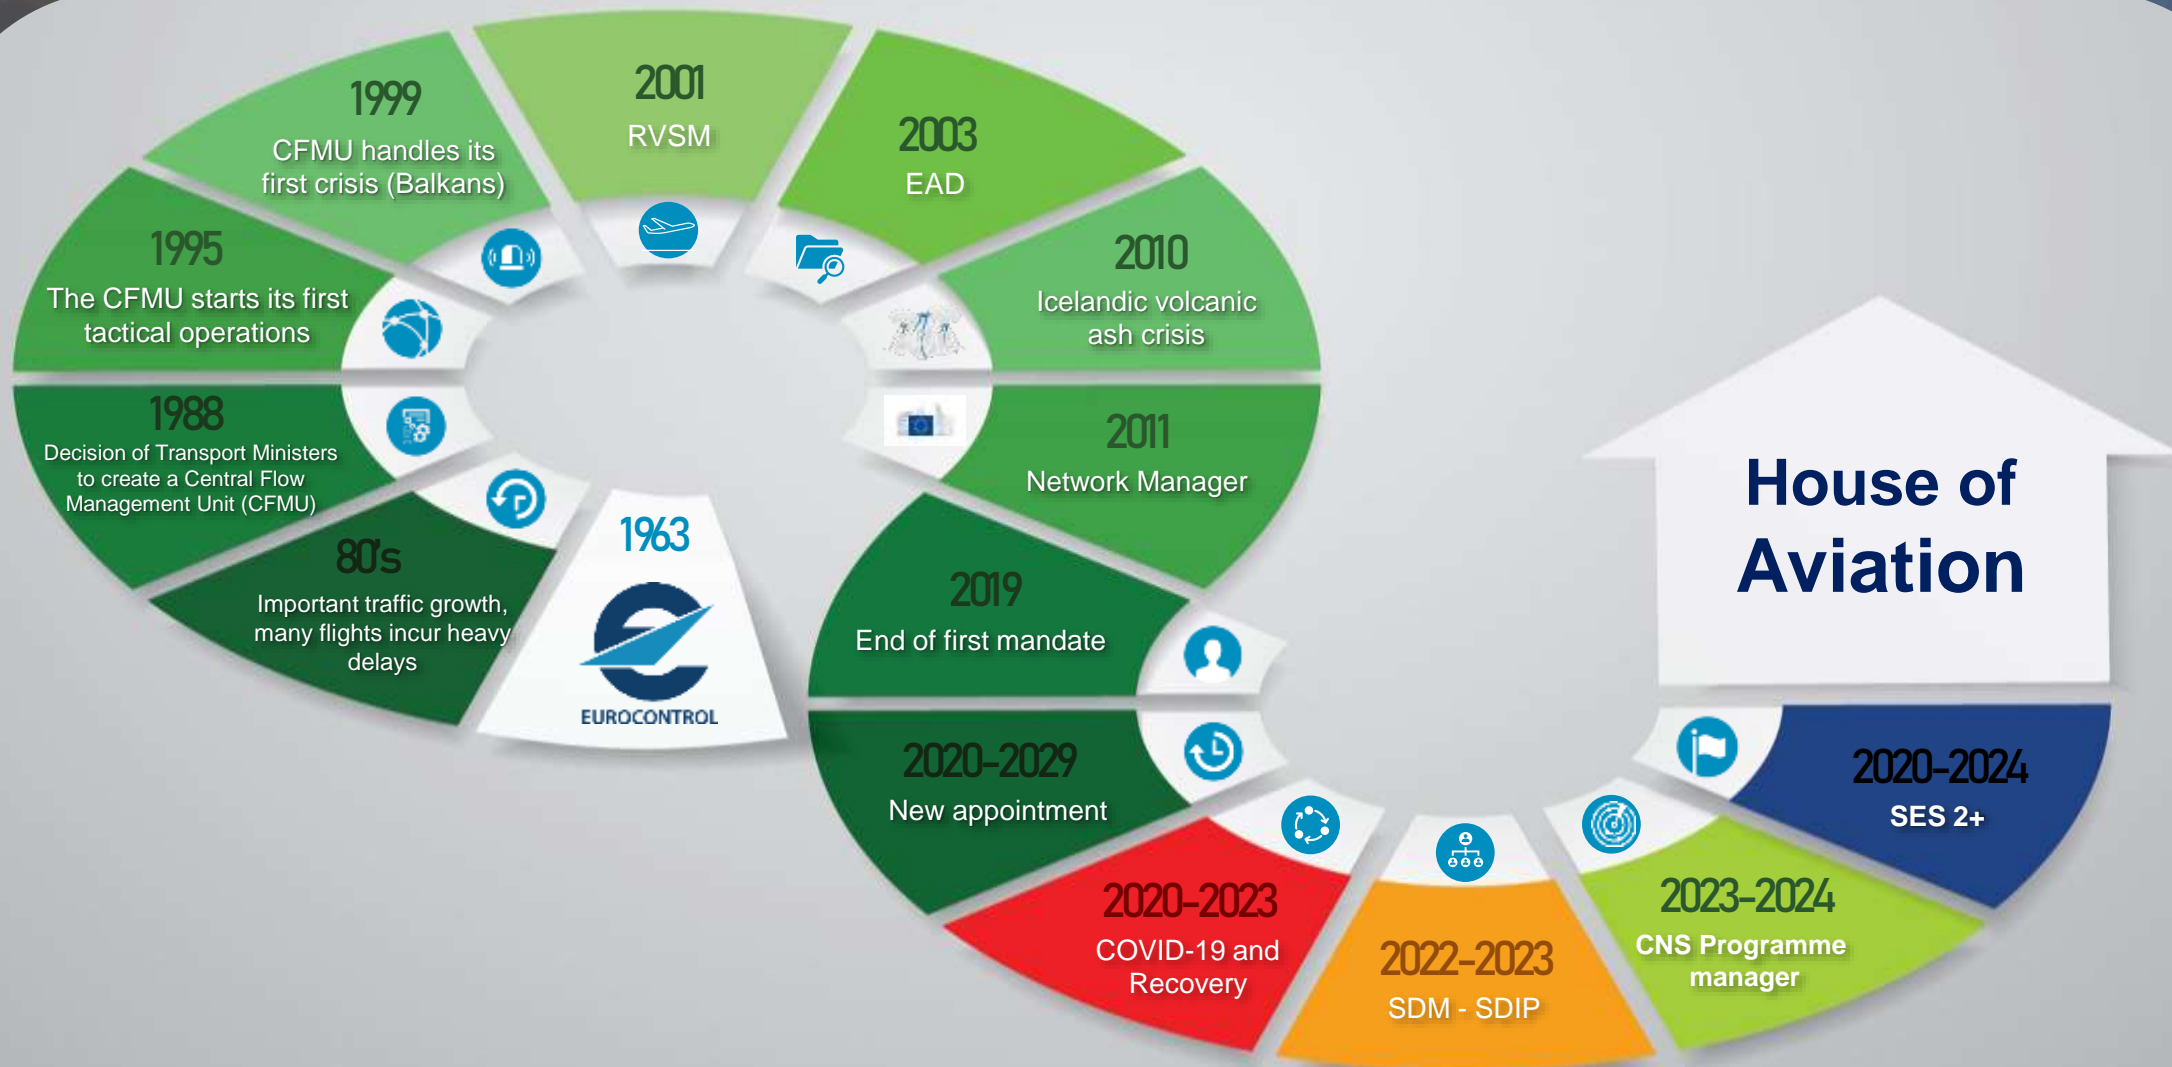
1963

EUROCONTROL

80's
Important traffic growth, many flights incur heavy delays

1988
Decision of Transport Ministers to create a Central Flow Management Unit (CFMU)

1995
The CFMU starts its first tactical operations

1999
CFMU handles its first crisis (Balkans)

2001
RVSM

2003
EAD

2010
Icelandic volcanic ash crisis

2011
Network Manager

2019
End of first mandate

2020-2029
New appointment

2020-2023
COVID-19 and Recovery

2022-2023
SDM - SDIP

2023-2024
CNS Programme manager

2020-2024
SES 2+

House of Aviation